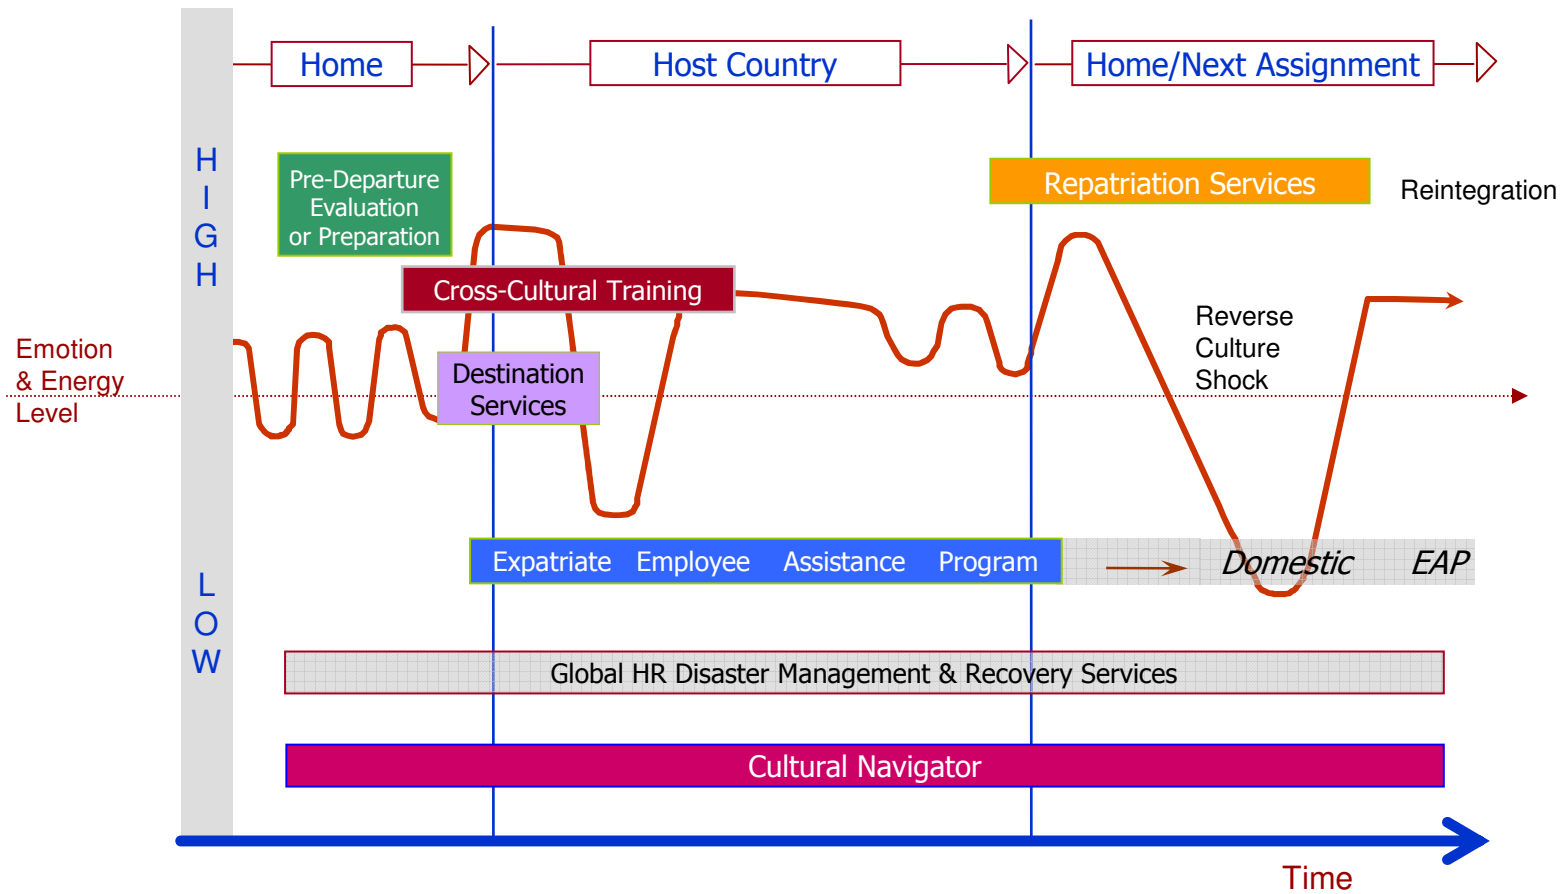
Home

Host Country

Home/Next Assignment

H
I
G
H

Pre-Departure Evaluation or Preparation

Repatriation Services

Reintegration

Cross-Cultural Training

Reverse Culture Shock

Emotion & Energy Level

Destination Services

Expatriate Employee Assistance Program

Domestic EAP

L
O
W

Global HR Disaster Management & Recovery Services

Cultural Navigator

Time